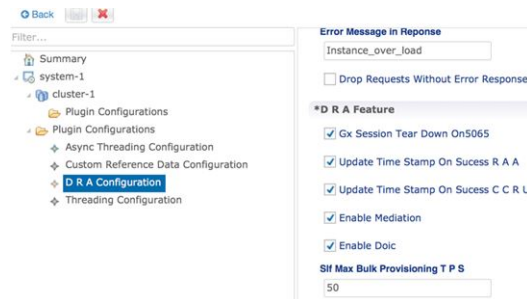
Back

Filter...

Summary
system-1
cluster-1
Plugin Configurations
Plugin Configurations
Async Threading Configuration
Custom Reference Data Configuration
D R A Configuration
Threading Configuration

Error Message in Reponse
Instance_over_load
Drop Requests Without Error Response

*D R A Feature
Gx Session Tear Down On5065
Update Time Stamp On Sucess R A A
Update Time Stamp On Sucess C C R U
Enable Mediation
Enable Doic

Slf Max Bulk Provisioning T P S
50